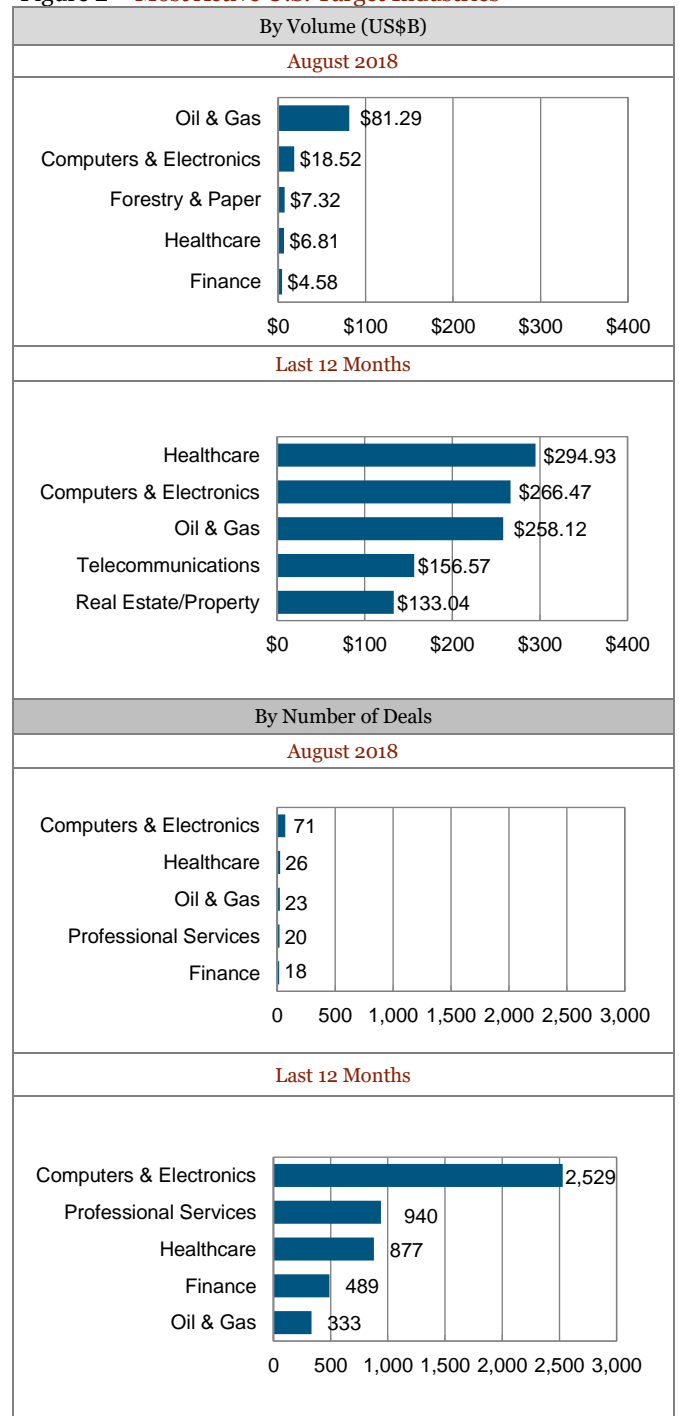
Figure 2 – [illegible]

By Volume (US$B)

August 2018

Oil & Gas $81.29
Computers & Electronics $18.52
Forestry & Paper $7.32
Healthcare $6.81
Finance $4.58
$0 $100 $200 $300 $400

Last 12 Months

Healthcare $294.93
Computers & Electronics $266.47
Oil & Gas $258.12
Telecommunications $156.57
Real Estate/Property $133.04
$0 $100 $200 $300 $400

By Number of Deals

August 2018

Computers & Electronics 71
Healthcare 26
Oil & Gas 23
Professional Services 20
Finance 18
0 500 1,000 1,500 2,000 2,500 3,000

Last 12 Months

Computers & Electronics 2,529
Professional Services 940
Healthcare 877
Finance 489
Oil & Gas 333
0 500 1,000 1,500 2,000 2,500 3,000